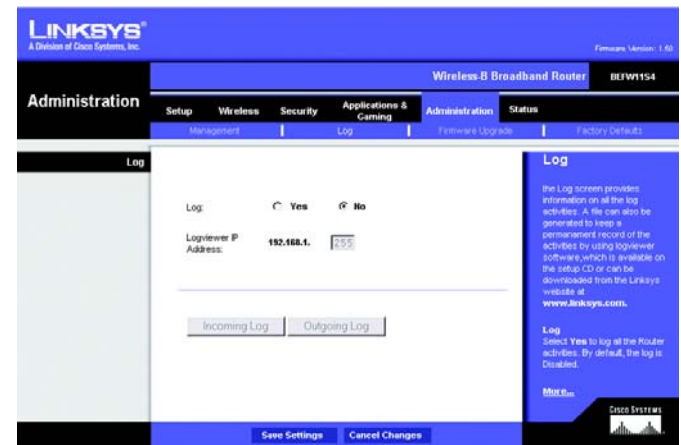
LINKSYS®
A Division of Cisco Systems, Inc.

Firmware Version: 1.60

Wireless-B Broadband Router BEFW11S4

Administration

Setup Wireless Security Applications & Gaming Administration Status

Management Log Firmware Upgrade Factory Defaults

Log

Log: Yes No

Logviewer IP Address: 192.168.1. 255

Incoming Log Outgoing Log

Log

the Log screen provides information on all the log activities. A file can also be generated to keep a permanent record of the activities by using logviewer software,which is available on the setup CD or can be downloaded from the Linksys website at www.linksys.com.

Log
Select Yes to log all the Router activities. By default, the log is Disabled.

More...

Cisco Systems

Save Settings Cancel Changes